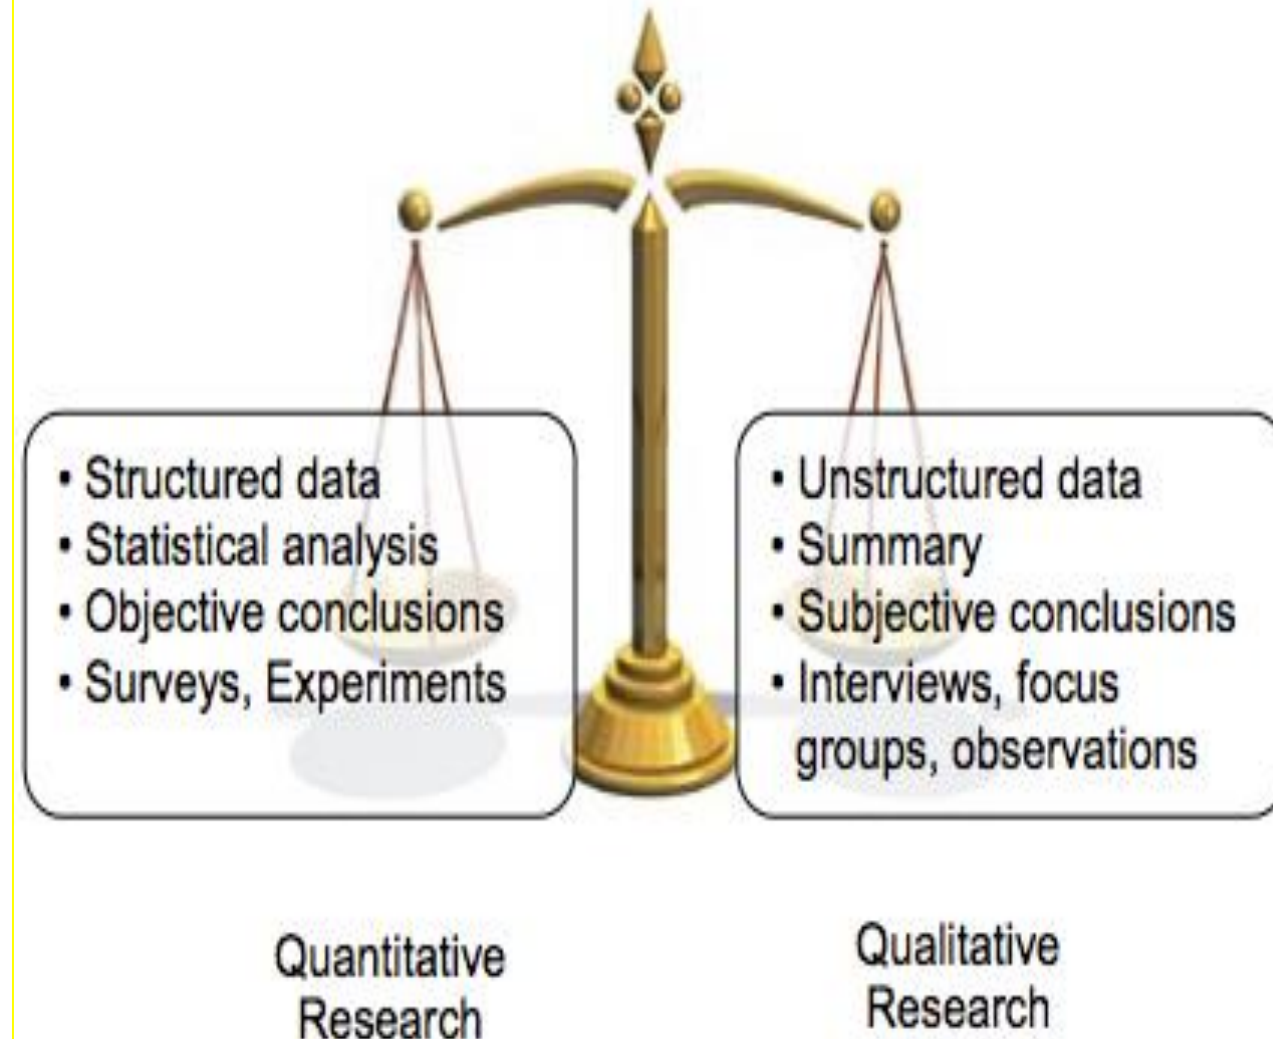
• Structured data
• Statistical analysis
• Objective conclusions
• Surveys, Experiments

• Unstructured data
• Summary
• Subjective conclusions
• Interviews, focus groups, observations

Quantitative Research

Qualitative Research